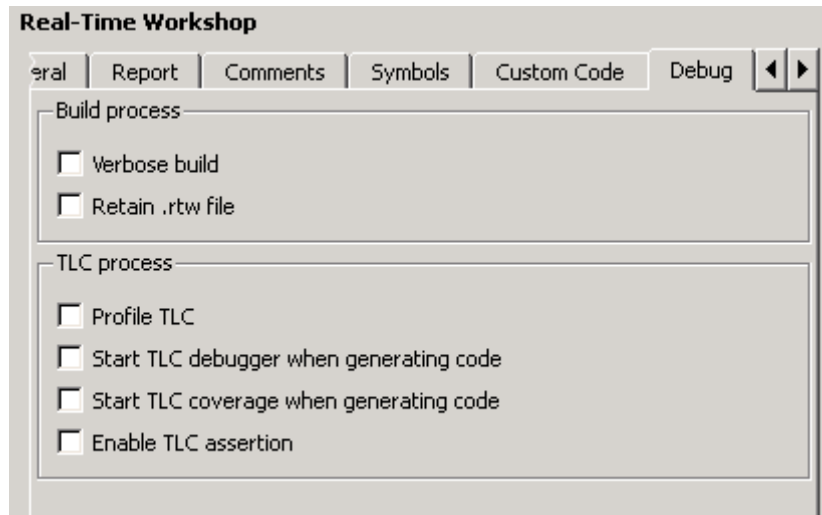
Real-Time Workshop

eral | Report | Comments | Symbols | Custom Code | Debug

Build process

Verbose build

Retain .rtw file

TLC process

Profile TLC

Start TLC debugger when generating code

Start TLC coverage when generating code

Enable TLC assertion